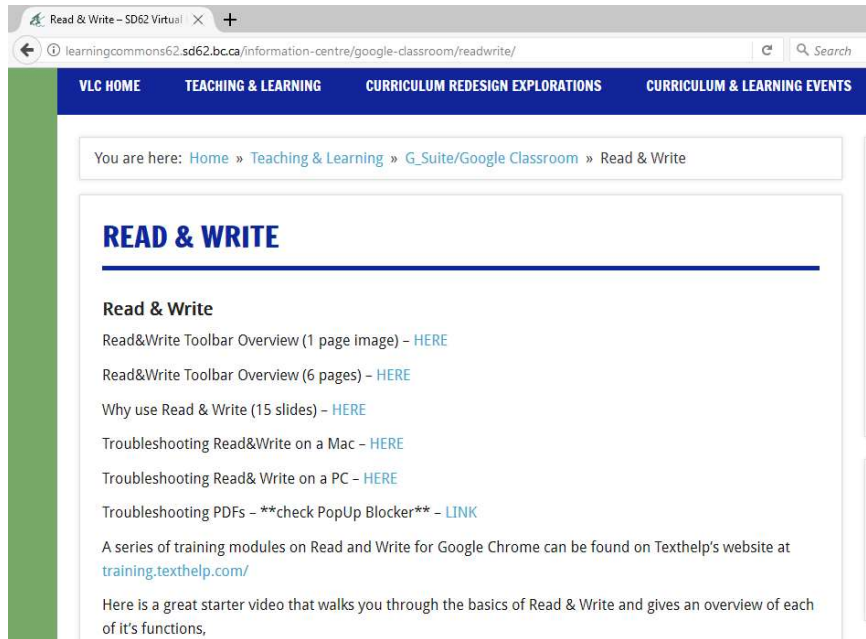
Read & Write – SD62 Virtual ×

learningcommons62.sd62.bc.ca/information-centre/google-classroom/readwrite/

Search

VLC HOME   TEACHING & LEARNING   CURRICULUM REDESIGN EXPLORATIONS   CURRICULUM & LEARNING EVENTS

You are here: Home » Teaching & Learning » G_Suite/Google Classroom » Read & Write

READ & WRITE

Read & Write

Read&Write Toolbar Overview (1 page image) – HERE

Read&Write Toolbar Overview (6 pages) – HERE

Why use Read & Write (15 slides) – HERE

Troubleshooting Read&Write on a Mac – HERE

Troubleshooting Read& Write on a PC – HERE

Troubleshooting PDFs – **check PopUp Blocker** – LINK

A series of training modules on Read and Write for Google Chrome can be found on Texthelp's website at training.texthelp.com/

Here is a great starter video that walks you through the basics of Read & Write and gives an overview of each of it's functions,